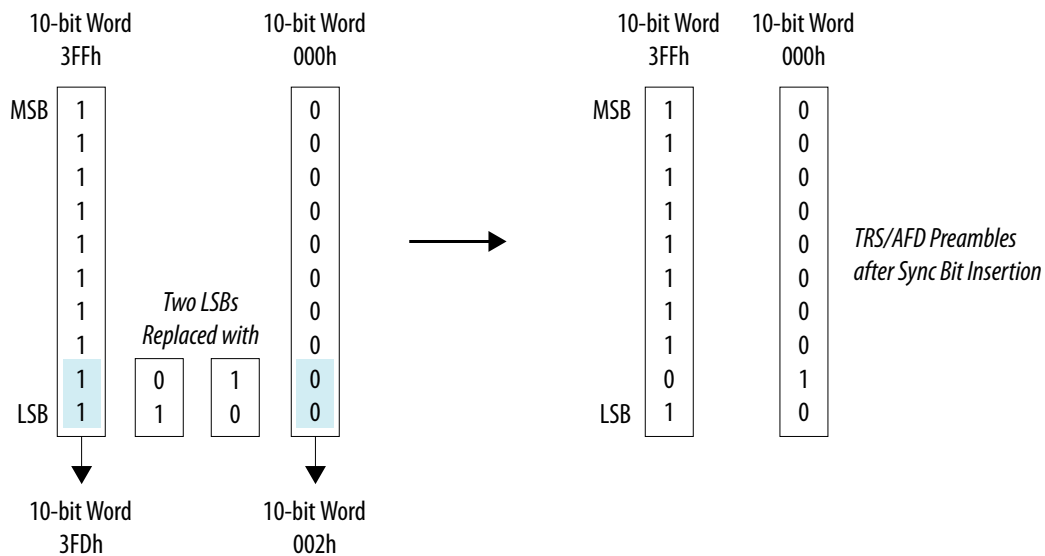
10-bit Word 3FFh

10-bit Word 000h

MSB

1
1
1
1
1
1
1
1
1
1

LSB

Two LSBs Replaced with

0
1

1
0

0
0
0
0
0
0
0
0
0
0

10-bit Word 3FDh

10-bit Word 002h

10-bit Word 3FFh

10-bit Word 000h

MSB

1
1
1
1
1
1
1
1
0
1

LSB

0
0
0
0
0
0
0
0
1
0

TRS/AFD Preambles after Sync Bit Insertion